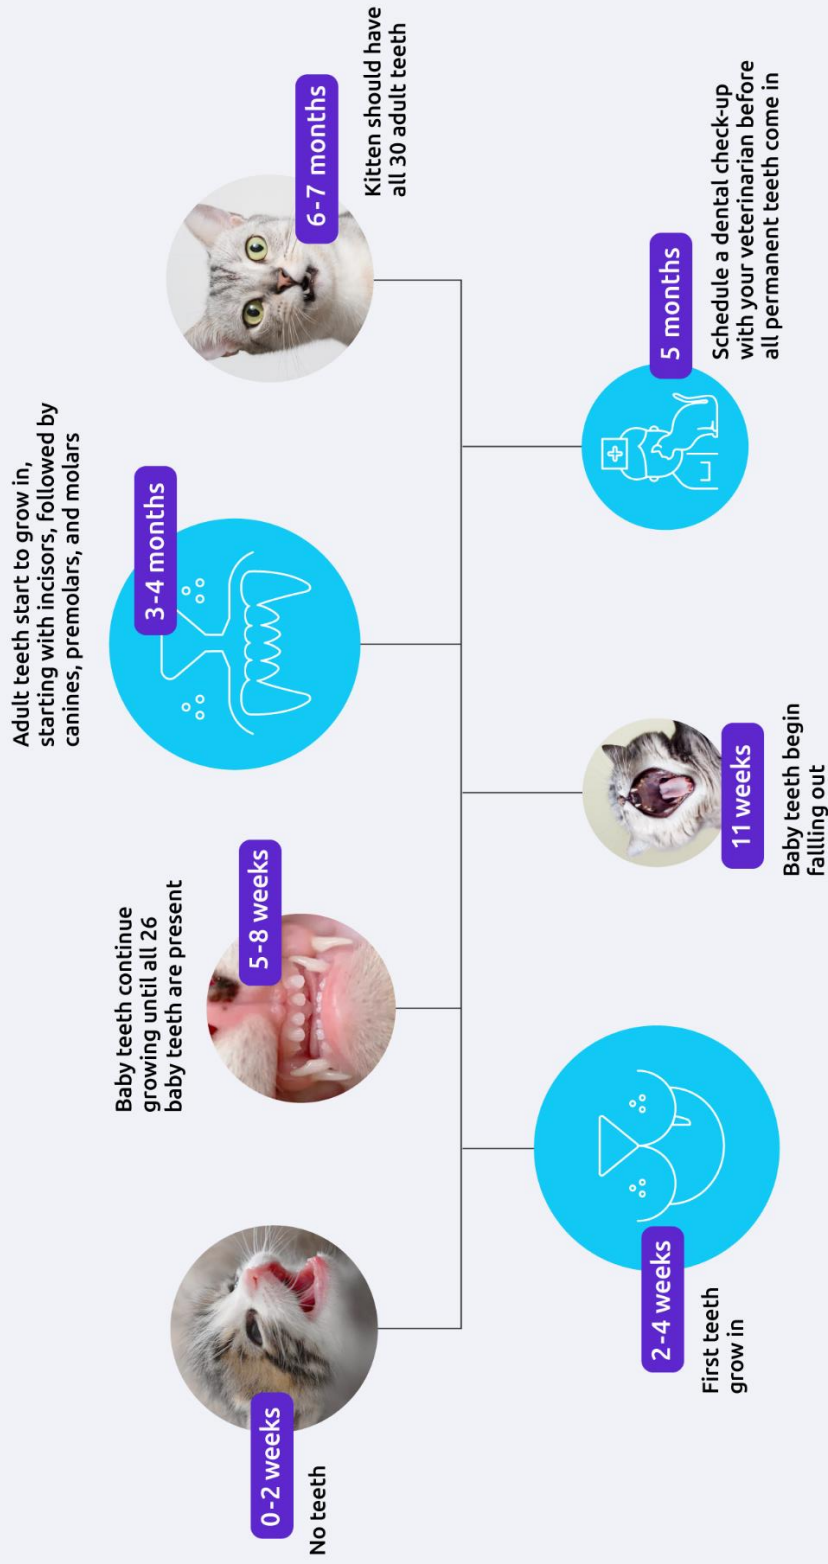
0-2 weeks
No teeth

2-4 weeks
First teeth grow in

5-8 weeks
Baby teeth continue growing until all 26 baby teeth are present

11 weeks
Baby teeth begin falling out

3-4 months
Adult teeth start to grow in, starting with incisors, followed by canines, premolars, and molars

5 months
Schedule a dental check-up with your veterinarian before all permanent teeth come in

6-7 months
Kitten should have all 30 adult teeth